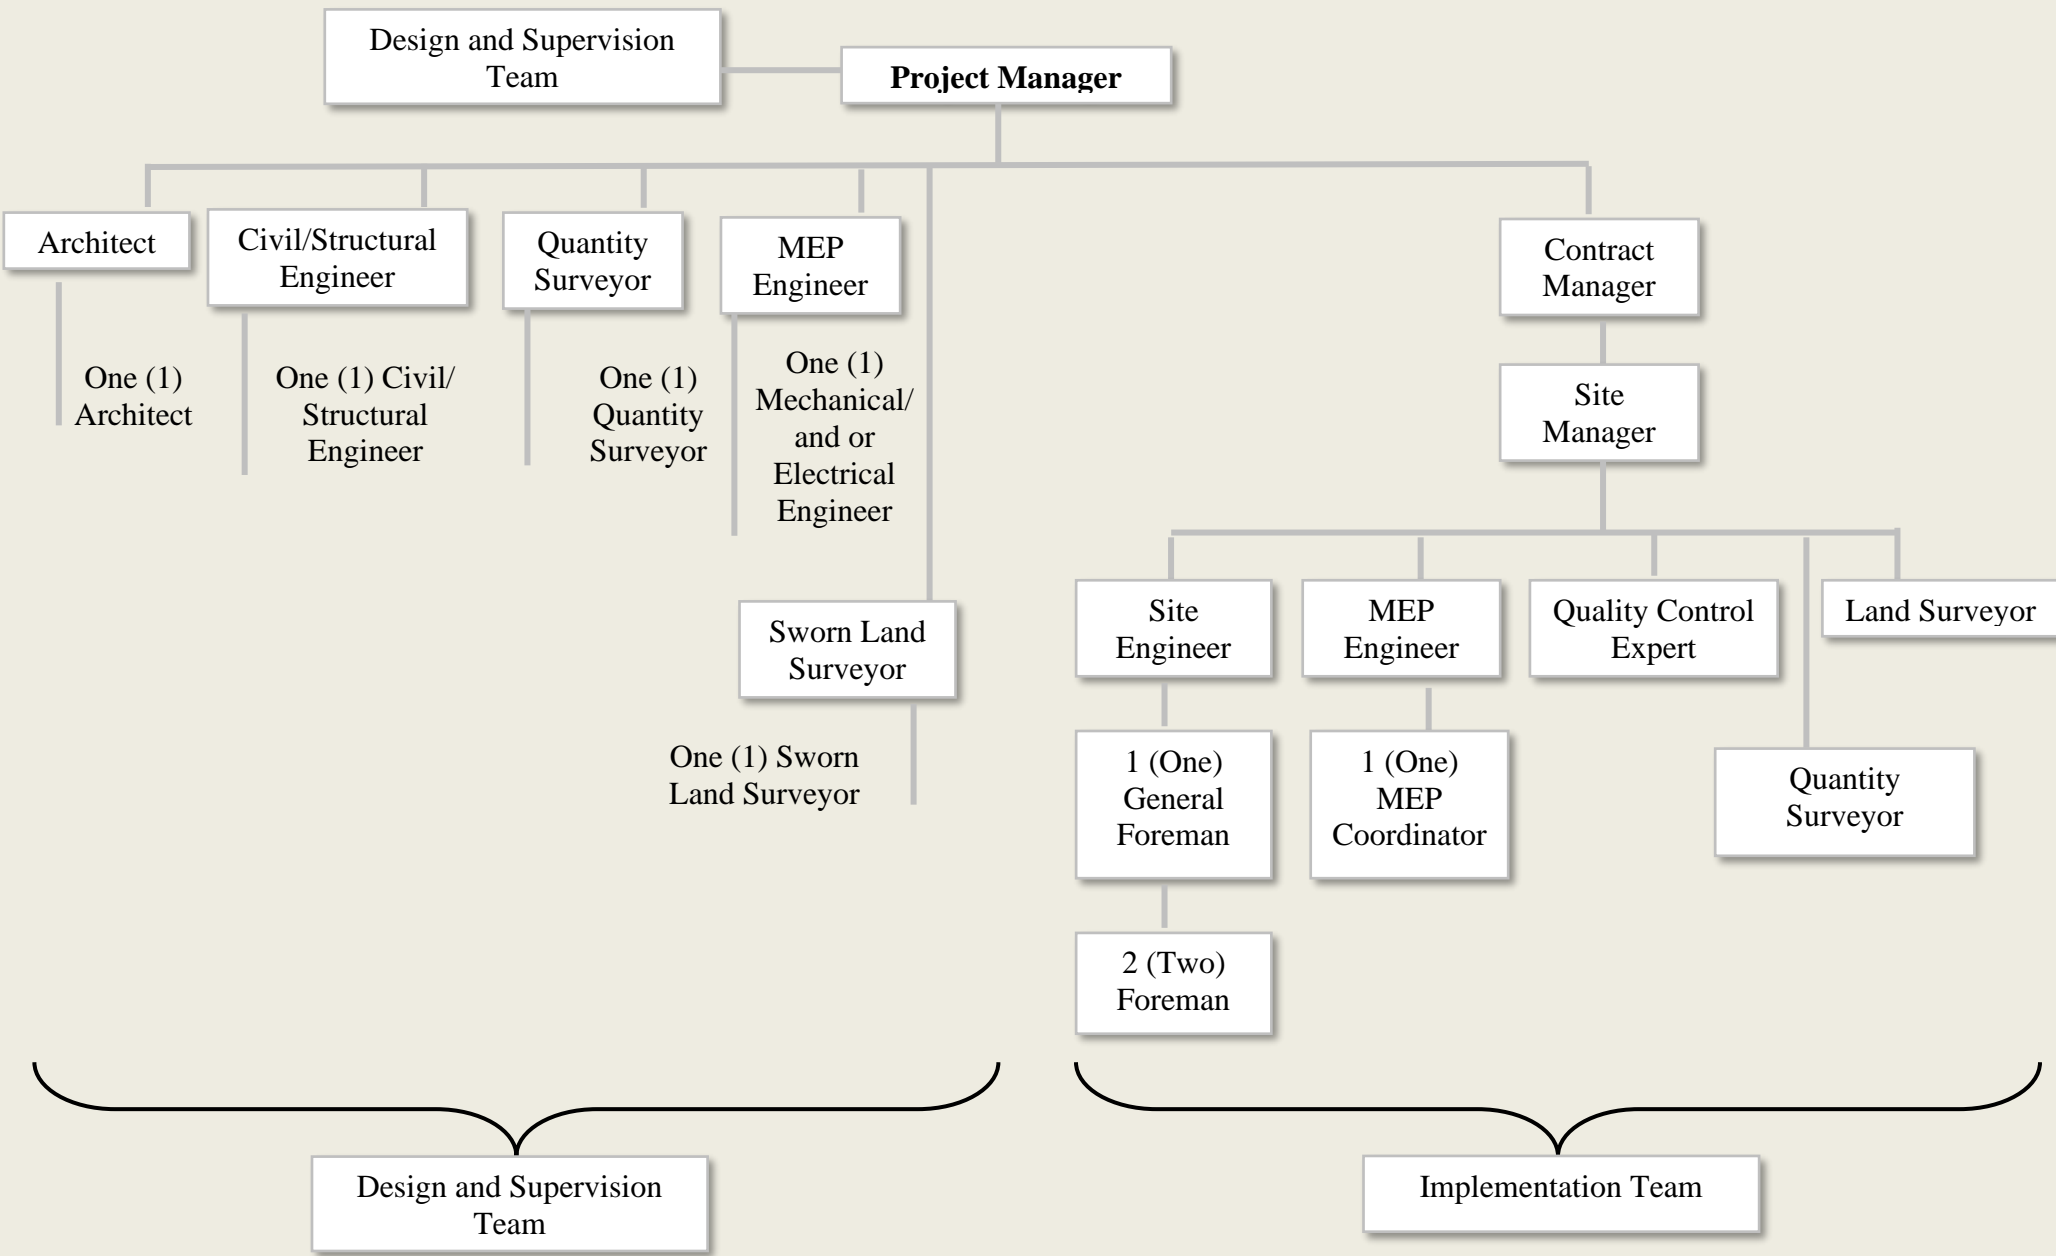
Design and Supervision Team

**Project Manager**

Architect

One (1) Architect

Civil/Structural Engineer

One (1) Civil/ Structural Engineer

Quantity Surveyor

One (1) Quantity Surveyor

MEP Engineer

One (1) Mechanical/ and or Electrical Engineer

Sworn Land Surveyor

One (1) Sworn Land Surveyor

Contract Manager

Site Manager

Site Engineer

1 (One) General Foreman

2 (Two) Foreman

MEP Engineer

1 (One) MEP Coordinator

Quality Control Expert

Land Surveyor

Quantity Surveyor

Design and Supervision Team

Implementation Team